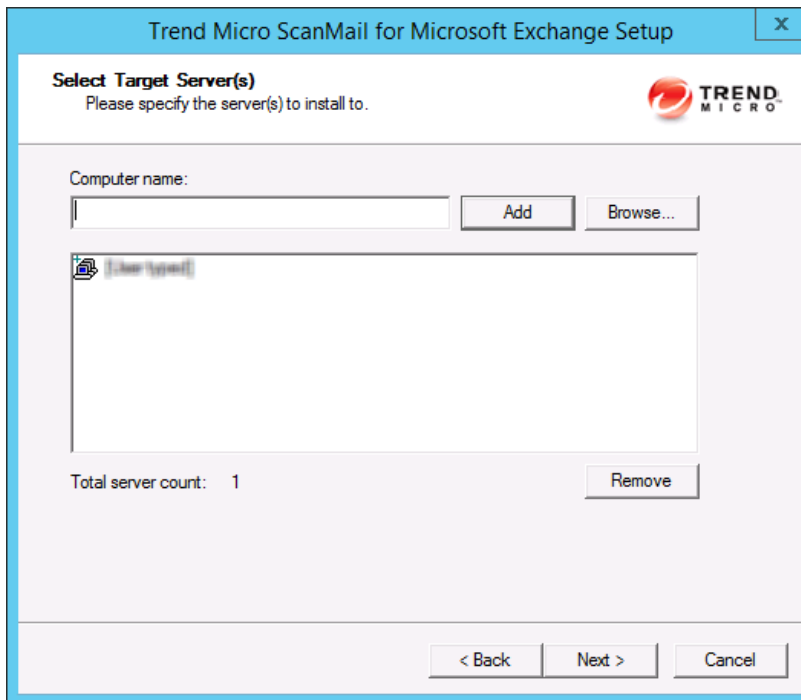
Trend Micro ScanMail for Microsoft Exchange Setup

x

Select Target Server(s)
Please specify the server(s) to install to.

TREND MICRO

Computer name:

Add

Browse...

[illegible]

Total server count: 1

Remove

< Back

Next >

Cancel